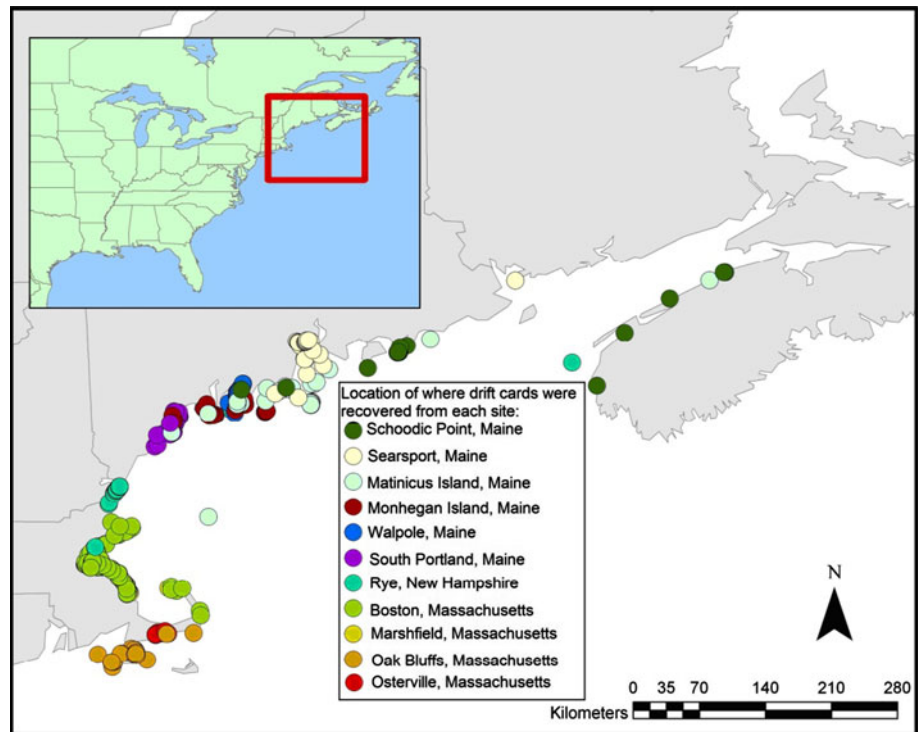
Location of where drift cards were recovered from each site:
Schoodic Point, Maine
Searsport, Maine
Matinicus Island, Maine
Monhegan Island, Maine
Walpole, Maine
South Portland, Maine
Rye, New Hampshire
Boston, Massachusetts
Marshfield, Massachusetts
Oak Bluffs, Massachusetts
Osterville, Massachusetts

N

0 35 70 140 210 280
Kilometers